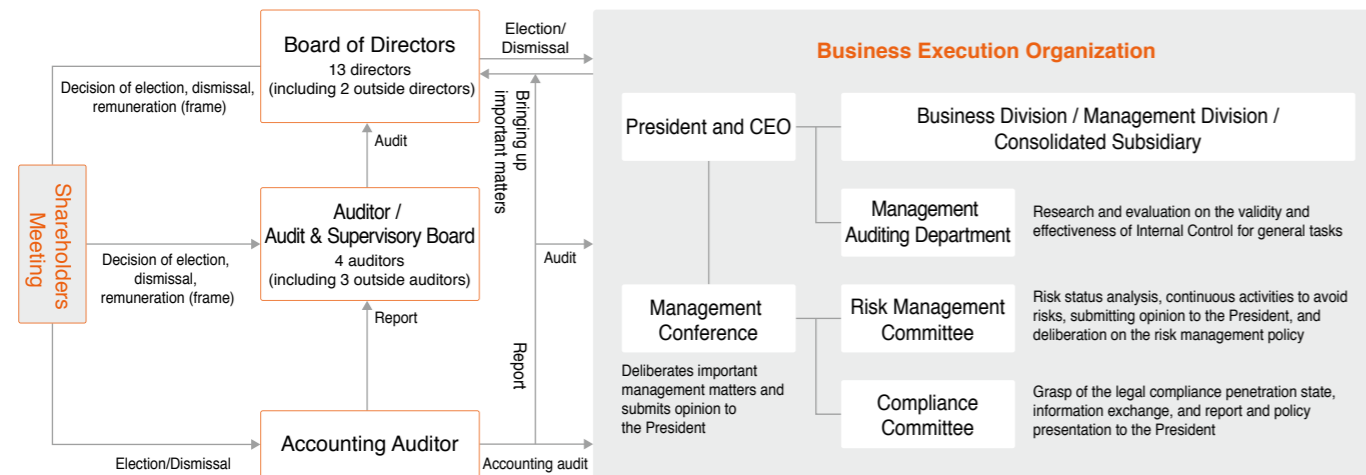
Shareholders Meeting

Decision of election, dismissal, remuneration (frame)

Board of Directors
13 directors
(including 2 outside directors)

Election/
Dismissal

Bringing up important matters

Audit

Decision of election, dismissal, remuneration (frame)

Auditor /
Audit & Supervisory Board
4 auditors
(including 3 outside auditors)

Audit

Report

Report

Election/Dismissal

Accounting Auditor

Accounting audit

Business Execution Organization

President and CEO

Business Division / Management Division / Consolidated Subsidiary

Management Auditing Department

Research and evaluation on the validity and effectiveness of Internal Control for general tasks

Management Conference

Deliberates important management matters and submits opinion to the President

Risk Management Committee

Risk status analysis, continuous activities to avoid risks, submitting opinion to the President, and deliberation on the risk management policy

Compliance Committee

Grasp of the legal compliance penetration state, information exchange, and report and policy presentation to the President